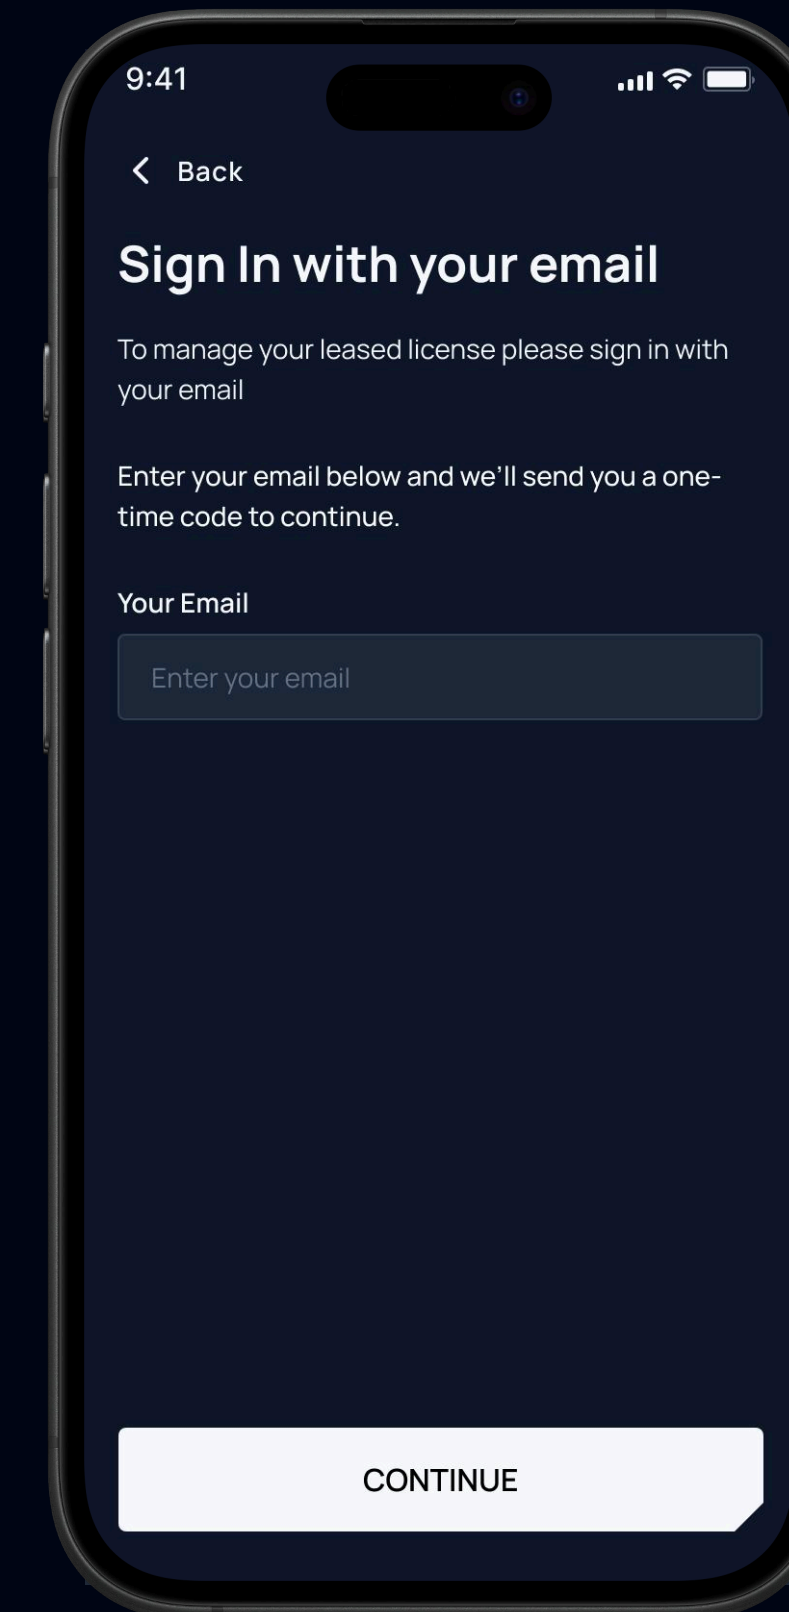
9:41

Back

Sign In with your email

To manage your leased license please sign in with your email

Enter your email below and we'll send you a one-time code to continue.

Your Email

Enter your email

CONTINUE